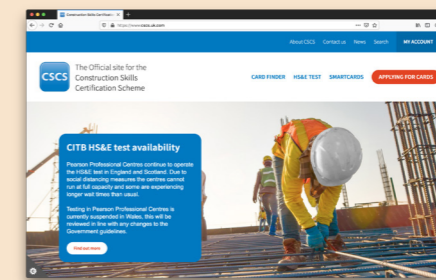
Construction Skills Certification

https://www.cscs.uk.com

About CSCS Contact us News Search MY ACCOUNT

CSCS

The Official site for the Construction Skills Certification Scheme

CARD FINDER HS&E TEST SMARTCARDS APPLYING FOR CARDS

CITB HS&E test availability

Pearson Professional Centres continue to operate the HS&E test in England and Scotland. Due to social distancing measures the centres cannot run at full capacity and some are experiencing longer wait times than usual.

Testing in Pearson Professional Centres is currently suspended in Wales, this will be reviewed in line with any changes to the Government guidelines.

Find out more